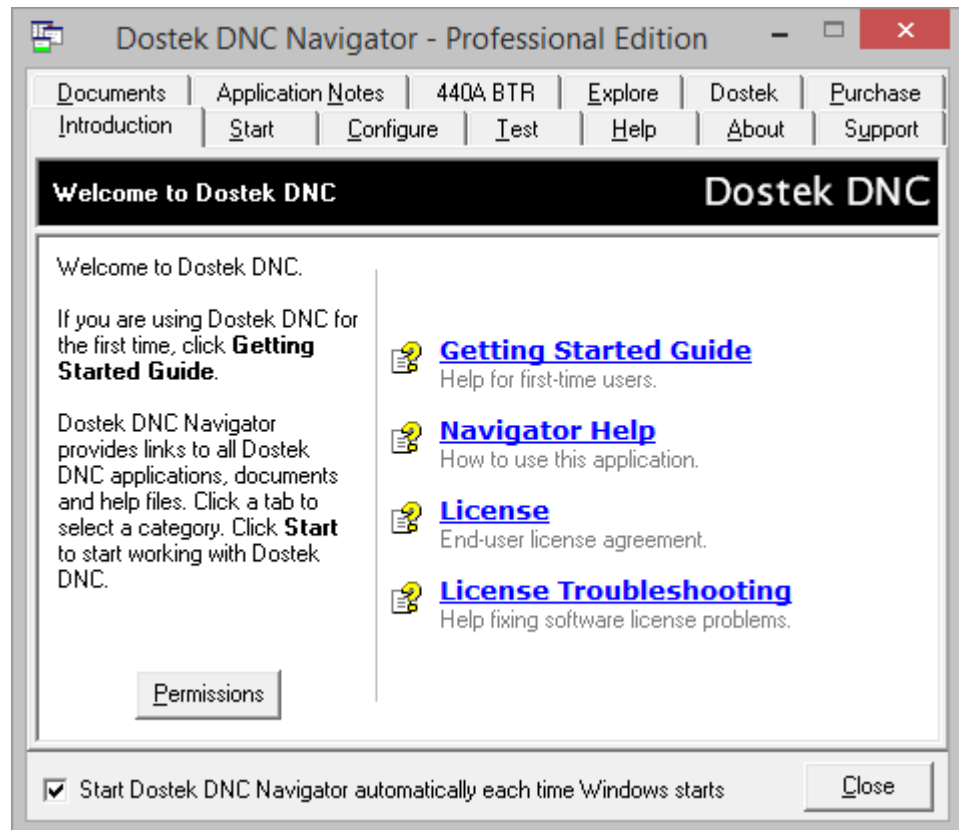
Dostek DNC Navigator - Professional Edition

Documents | Application Notes | 440A BTR | Explore | Dostek | Purchase

Introduction | Start | Configure | Test | Help | About | Support

Welcome to Dostek DNC

Dostek DNC

Welcome to Dostek DNC.

If you are using Dostek DNC for the first time, click **Getting Started Guide**.

Dostek DNC Navigator provides links to all Dostek DNC applications, documents and help files. Click a tab to select a category. Click **Start** to start working with Dostek DNC.

Permissions

Getting Started Guide
Help for first-time users.

Navigator Help
How to use this application.

License
End-user license agreement.

License Troubleshooting
Help fixing software license problems.

Start Dostek DNC Navigator automatically each time Windows starts

Close